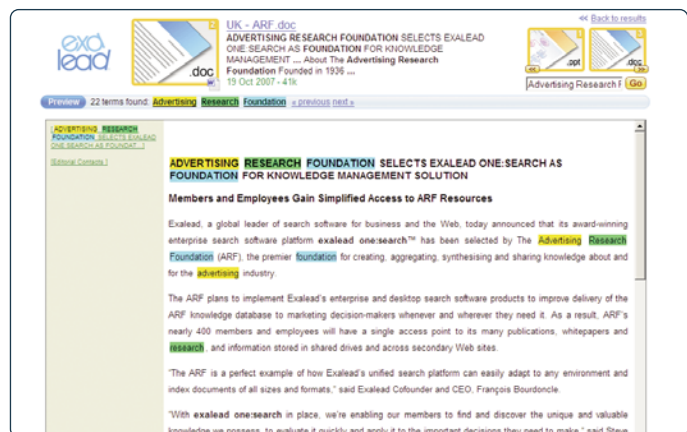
exa lead

2

.doc

UK - ARF.doc

ADVERTISING RESEARCH FOUNDATION SELECTS EXALEAD ONE:SEARCH AS FOUNDATION FOR KNOWLEDGE MANAGEMENT ... About The Advertising Research Foundation Founded in 1936 ...

19 Oct 2007 - 41k

<< Back to results

1 .ppt

3

Advertising Research F

Go

Preview 22 terms found: Advertising Research Foundation « previous next »

[ ADVERTISING RESEARCH FOUNDATION SELECTS EXALEAD ONE:SEARCH AS FOUNDAT... ]

[Editorial Contacts ]

ADVERTISING RESEARCH FOUNDATION SELECTS EXALEAD ONE:SEARCH AS FOUNDATION FOR KNOWLEDGE MANAGEMENT SOLUTION

Members and Employees Gain Simplified Access to ARF Resources

Exalead, a global leader of search software for business and the Web, today announced that its award-winning enterprise search software platform exalead one:search™ has been selected by The Advertising Research Foundation (ARF), the premier foundation for creating, aggregating, synthesising and sharing knowledge about and for the advertising industry.

The ARF plans to implement Exalead's enterprise and desktop search software products to improve delivery of the ARF knowledge database to marketing decision-makers whenever and wherever they need it. As a result, ARF's nearly 400 members and employees will have a single access point to its many publications, whitepapers and research, and information stored in shared drives and across secondary Web sites.

"The ARF is a perfect example of how Exalead's universal search platform can easily adapt to any environment and index documents of all sizes and formats," said Exalead Cofounder and CEO, François Bourdoncle.

"With exalead one:search in place, we're enabling our members to find and discover the unique and valuable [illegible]